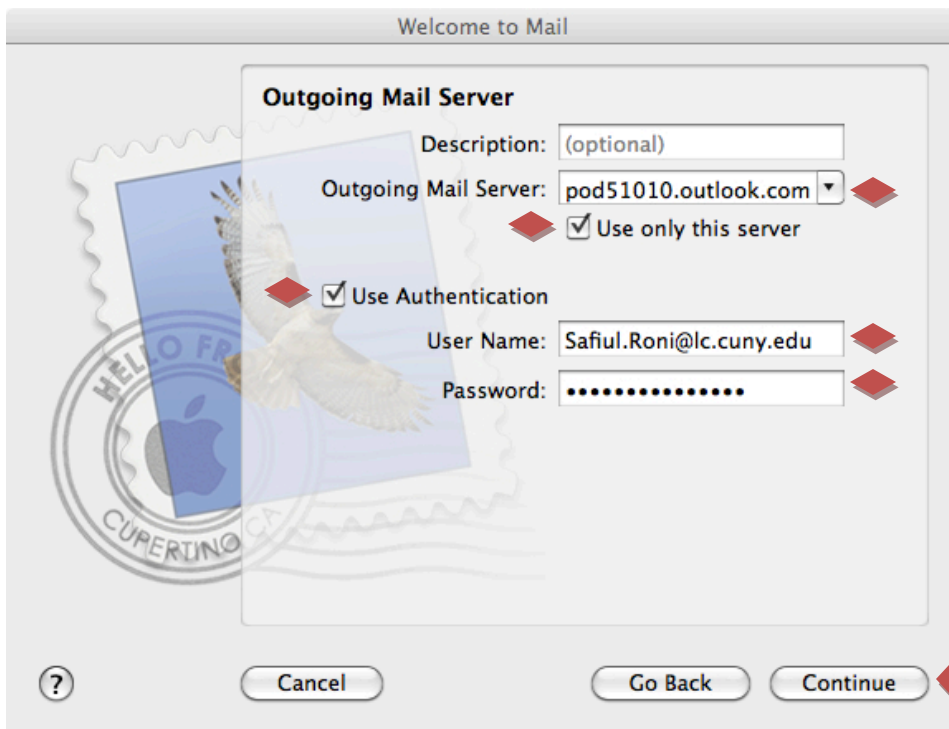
Welcome to Mail

Outgoing Mail Server

Description: (optional)

Outgoing Mail Server: pod51010.outlook.com

Use only this server

Use Authentication

User Name: Safiul.Roni@lc.cuny.edu

Password: •••••••••••••••

HELLO FR

CUPERTINO CA

?

Cancel

Go Back

Continue